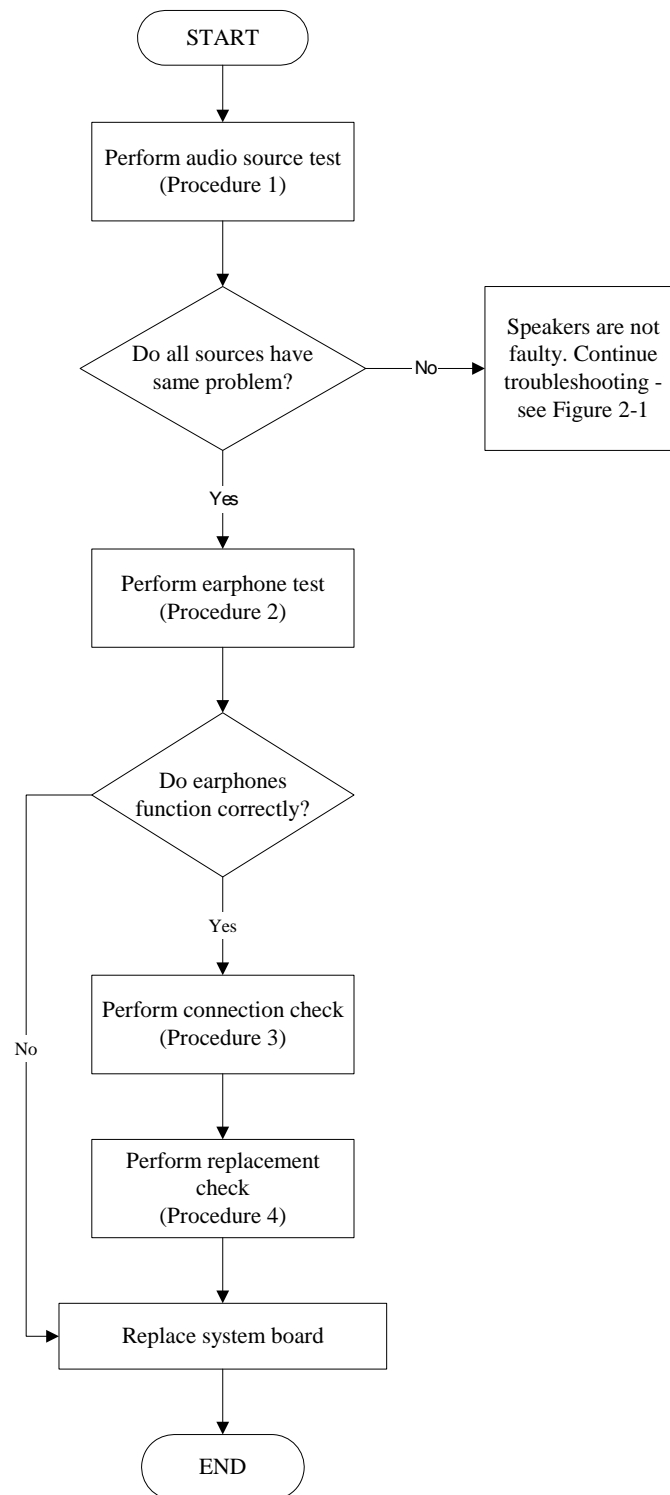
START

Perform audio source test (Procedure 1)

Do all sources have same problem?

No

Speakers are not faulty. Continue troubleshooting - see Figure 2-1

Yes

Perform earphone test (Procedure 2)

Do earphones function correctly?

Yes

No

Perform connection check (Procedure 3)

Perform replacement check (Procedure 4)

Replace system board

END